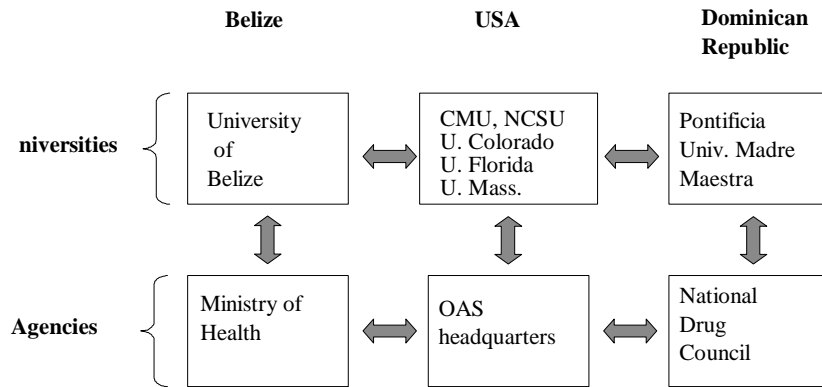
Belize

USA

Dominican Republic

niversities

University of Belize

CMU, NCSU
U. Colorado
U. Florida
U. Mass.

Pontificia
Univ. Madre
Maestra

Agencies

Ministry of Health

OAS headquarters

National
Drug
Council